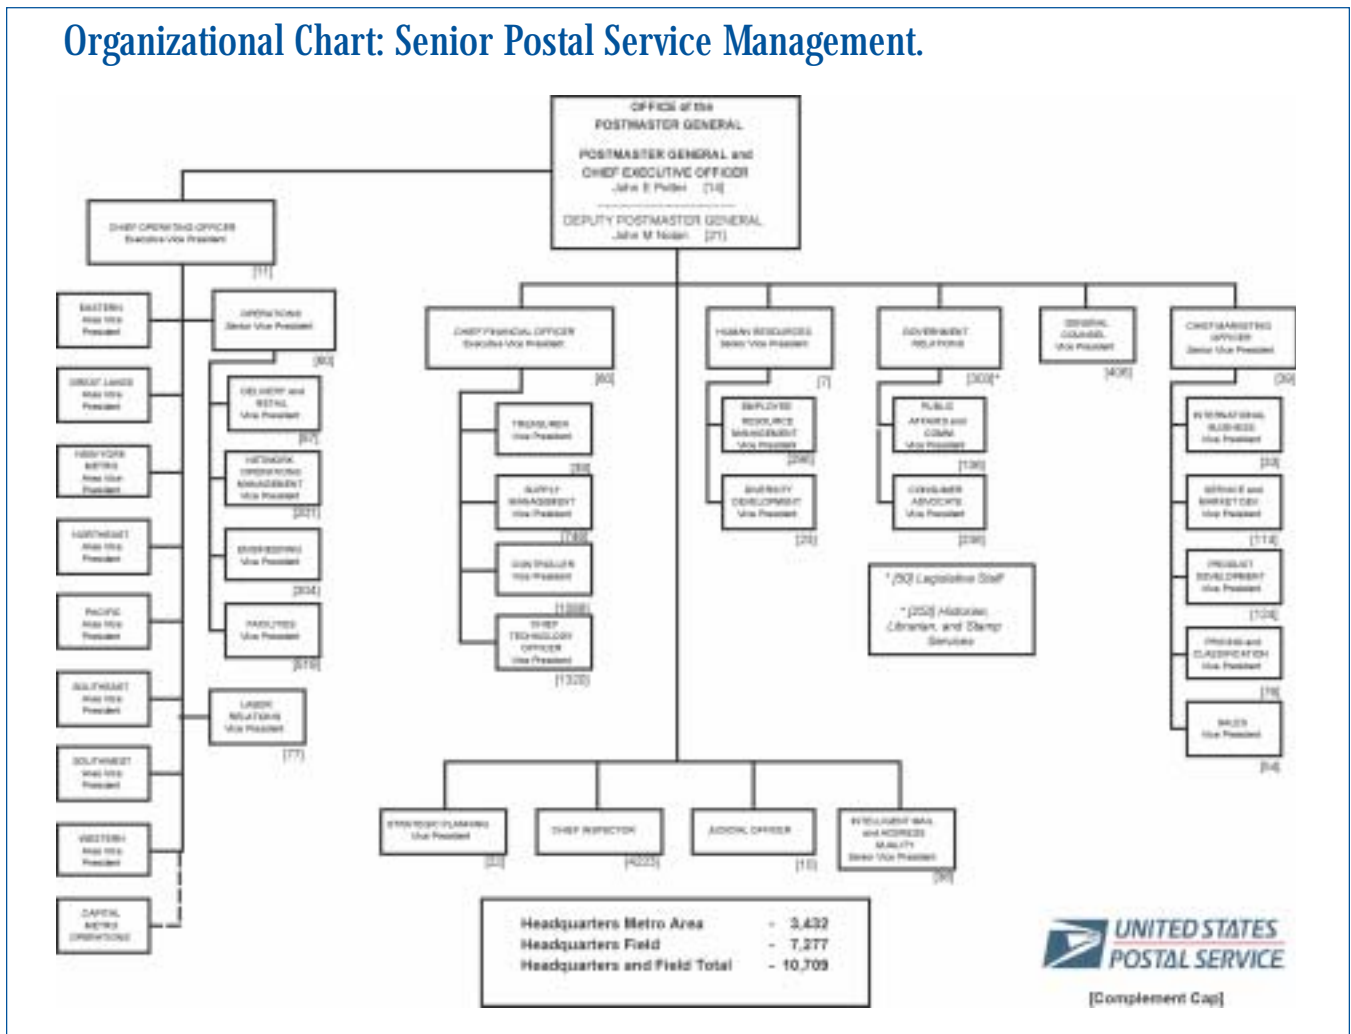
Organizational Chart: Senior Postal Service Management.

OFFICE of the
POSTMASTER GENERAL

POSTMASTER GENERAL and
CHIEF EXECUTIVE OFFICER
John E Potter [14]

DEPUTY POSTMASTER GENERAL
John M Nolan [21]

CHIEF OPERATING OFFICER
Executive Vice President
[11]

EASTERN
Area Vice
President

GREAT LAKES
Area Vice
President

NEW YORK
METRO
Area Vice
President

NORTHEAST
Area Vice
President

PACIFIC
Area Vice
President

SOUTHEAST
Area Vice
President

SOUTHWEST
Area Vice
President

WESTERN
Area Vice
President

CAPITAL
METRO
OPERATIONS

OPERATIONS
Senior Vice President
[80]

DELIVERY and
RETAIL
Vice President
[67]

NETWORK
OPERATIONS
MANAGEMENT
Vice President
[201]

ENGINEERING
Vice President
[304]

FACILITIES
Vice President
[519]

LABOR
RELATIONS
Vice President
[77]

CHIEF FINANCIAL OFFICER
Executive Vice President
[60]

TREASURER
Vice President
[59]

SUPPLY
MANAGEMENT
Vice President
[749]

CONTROLLER
Vice President
[1008]

CHIEF
TECHNOLOGY
OFFICER
Vice President
[1320]

HUMAN RESOURCES
Senior Vice President
[7]

EMPLOYEE
RESOURCE
MANAGEMENT
Vice President
[296]

DIVERSITY
DEVELOPMENT
Vice President
[20]

GOVERNMENT
RELATIONS
[303]*

PUBLIC
AFFAIRS and
COMM.
Vice President
[136]

CONSUMER
ADVOCATE
Vice President
[236]

* [50] Legislative Staff
* [250] Historian, Librarian, and Stamp Services

GENERAL
COUNSEL
Vice President
[406]

CHIEF MARKETING
OFFICER
Senior Vice President
[39]

INTERNATIONAL
BUSINESS
Vice President
[33]

SERVICE and
MARKET DEV.
Vice President
[114]

PRODUCT
DEVELOPMENT
Vice President
[108]

PRICING and
CLASSIFICATION
Vice President
[78]

SALES
Vice President
[84]

STRATEGIC PLANNING
Vice President
[22]

CHIEF INSPECTOR
[4223]

JUDICIAL OFFICER
[10]

INTELLIGENT MAIL
and ADDRESS
QUALITY
Senior Vice President
[38]

Headquarters Metro Area - 3,432
Headquarters Field - 7,277
Headquarters and Field Total - 10,709

UNITED STATES
POSTAL SERVICE

[Complement Cap]